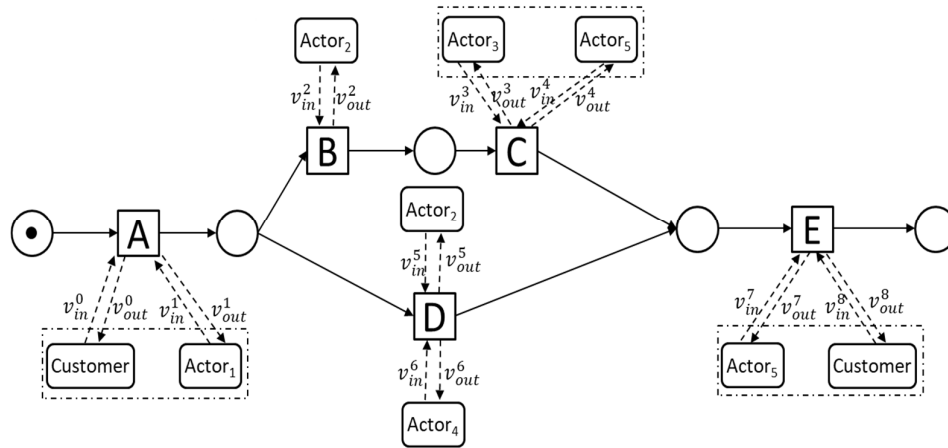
Actor$_2$

$v_{in}^2$ $v_{out}^2$

Actor$_3$ Actor$_5$

$v_{in}^3$ $v_{out}^3$ $v_{in}^4$ $v_{out}^4$

B

C

A

Actor$_2$

$v_{in}^5$ $v_{out}^5$

D

E

$v_{in}^0$ $v_{out}^0$ $v_{in}^1$ $v_{out}^1$

Customer Actor$_1$

$v_{in}^6$ $v_{out}^6$

Actor$_4$

$v_{in}^7$ $v_{out}^7$ $v_{in}^8$ $v_{out}^8$

Actor$_5$ Customer